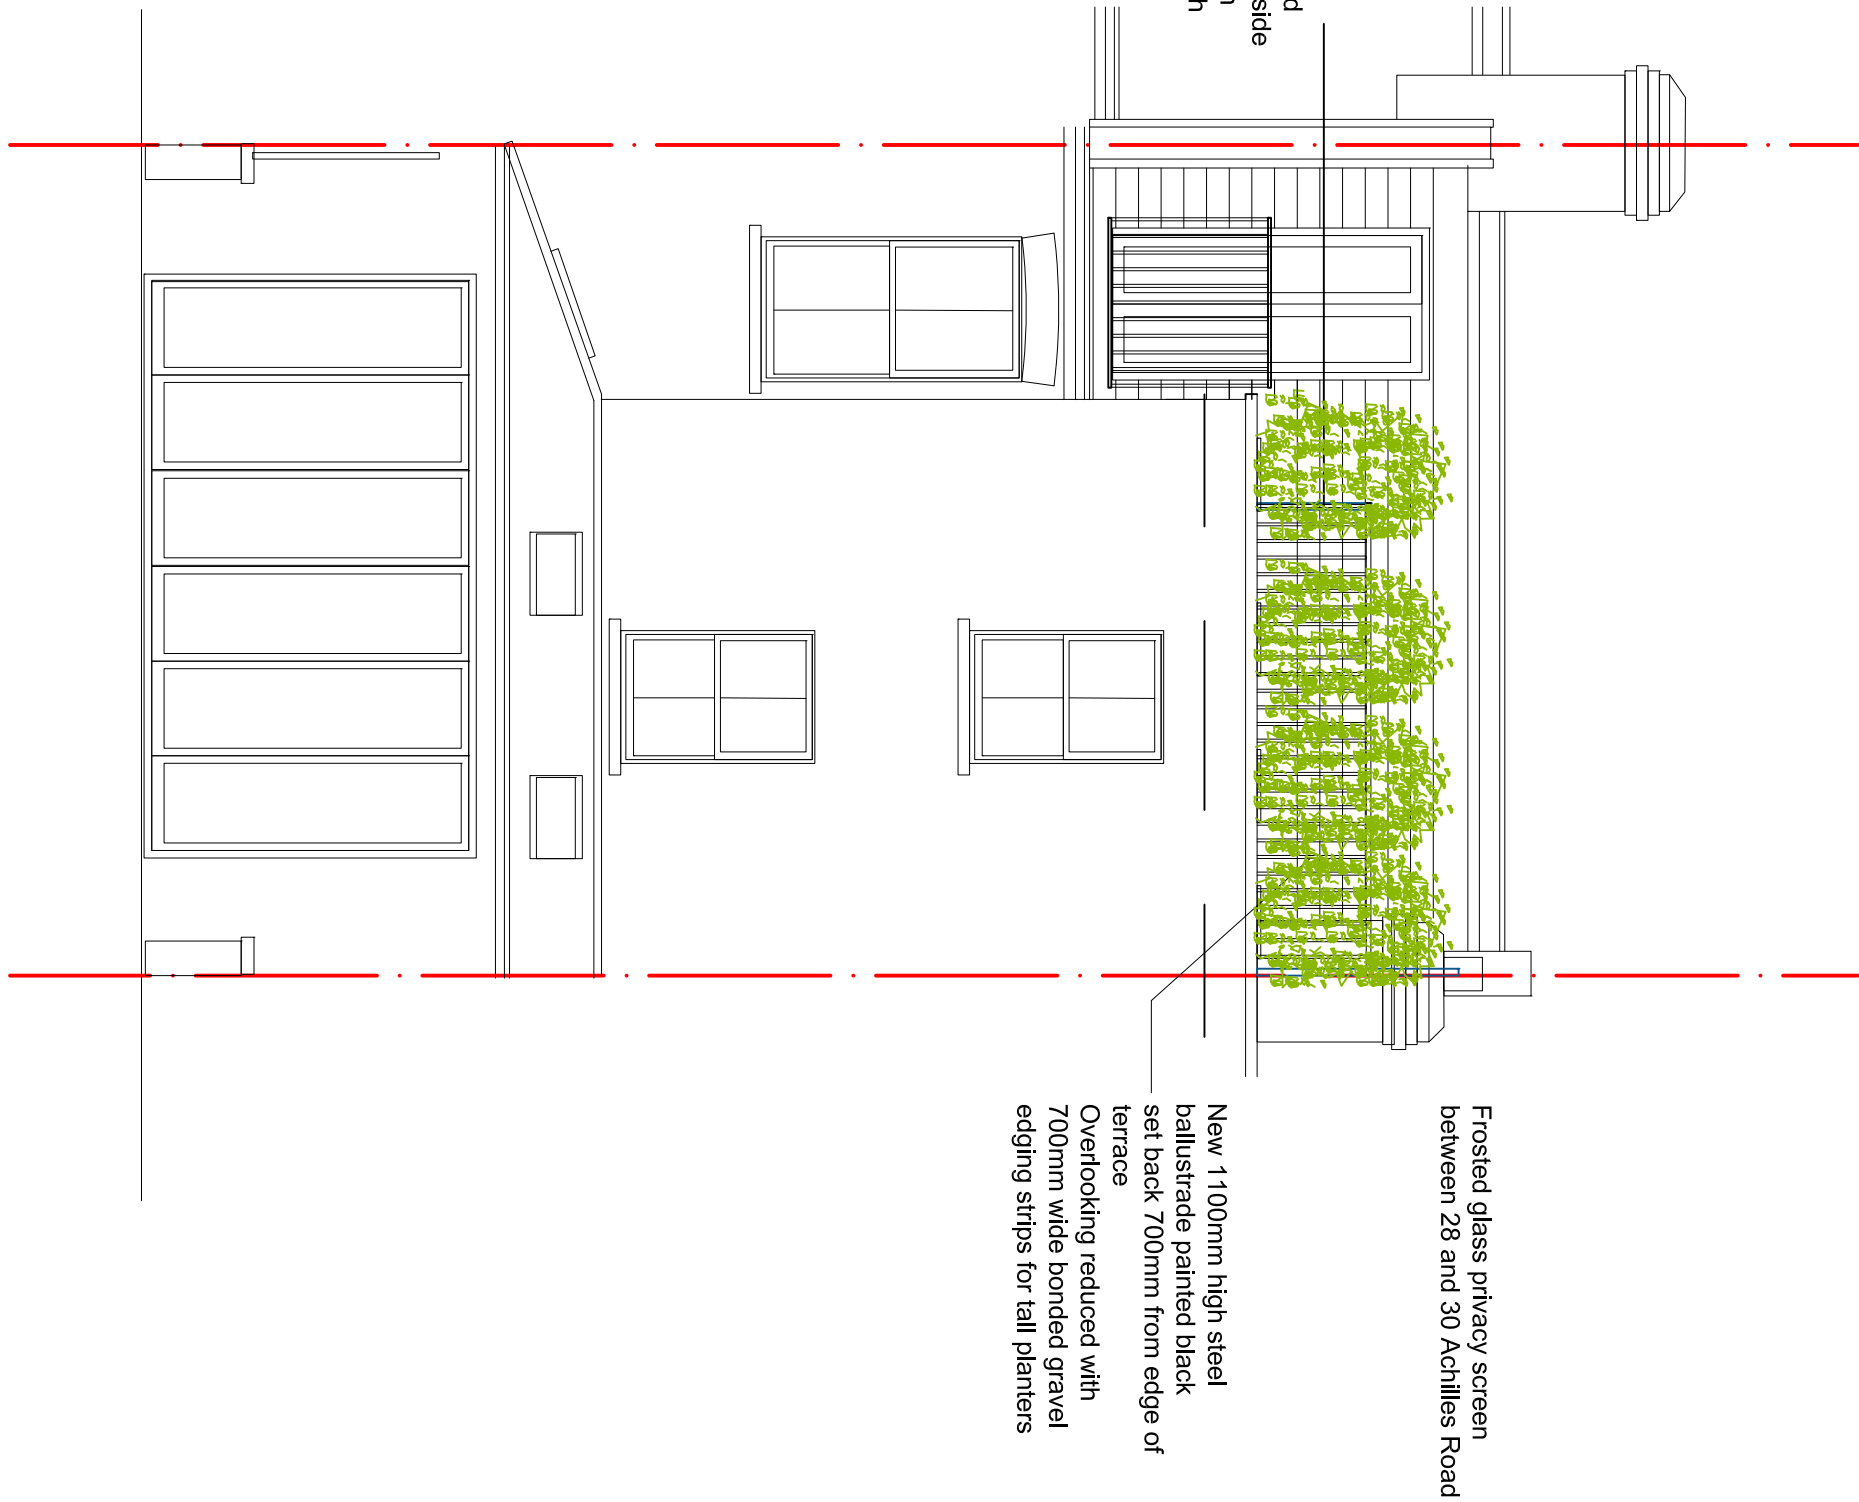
d
side
n
h

Frosted glass privacy screen between 28 and 30 Achilles Road

New 1100mm high steel ballustrade painted black set back 700mm from edge of terrace
Overlooking reduced with 700mm wide bonded gravel edging strips for tall planters